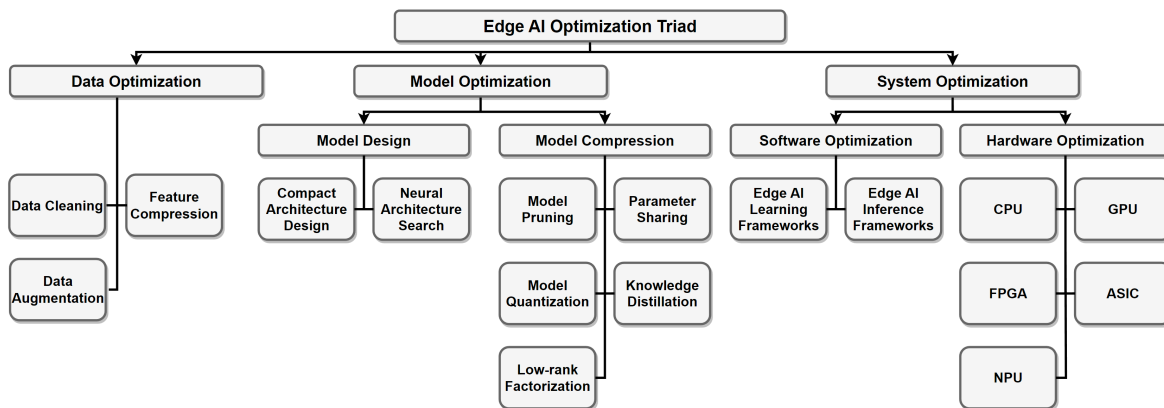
Edge AI Optimization Triad

Data Optimization

Data Cleaning

Feature Compression

Data Augmentation

Model Optimization

Model Design

Compact Architecture Design

Neural Architecture Search

Model Compression

Model Pruning

Parameter Sharing

Model Quantization

Knowledge Distillation

Low-rank Factorization

System Optimization

Software Optimization

Edge AI Learning Frameworks

Edge AI Inference Frameworks

Hardware Optimization

CPU

GPU

FPGA

ASIC

NPU